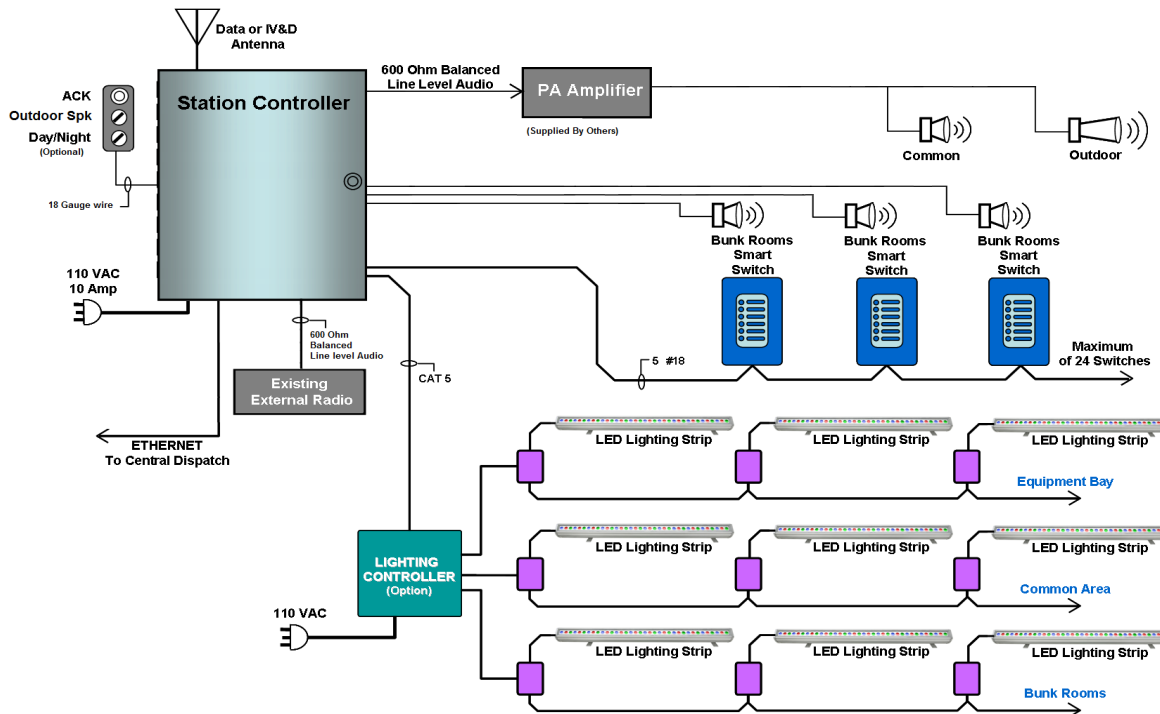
Data or IV&D Antenna

ACK
Outdoor Spk
Day/Night
(Optional)

18 Gauge wire

Station Controller

600 Ohm Balanced Line Level Audio

PA Amplifier

(Supplied By Others)

Common

Outdoor

Bunk Rooms Smart Switch

Bunk Rooms Smart Switch

Bunk Rooms Smart Switch

110 VAC
10 Amp

600 Ohm Balanced Line level Audio

Existing External Radio

CAT 5

5 #18

Maximum of 24 Switches

ETHERNET
To Central Dispatch

LED Lighting Strip

LED Lighting Strip

LED Lighting Strip

Equipment Bay

LIGHTING CONTROLLER
(Option)

LED Lighting Strip

LED Lighting Strip

LED Lighting Strip

Common Area

110 VAC

LED Lighting Strip

LED Lighting Strip

LED Lighting Strip

Bunk Rooms